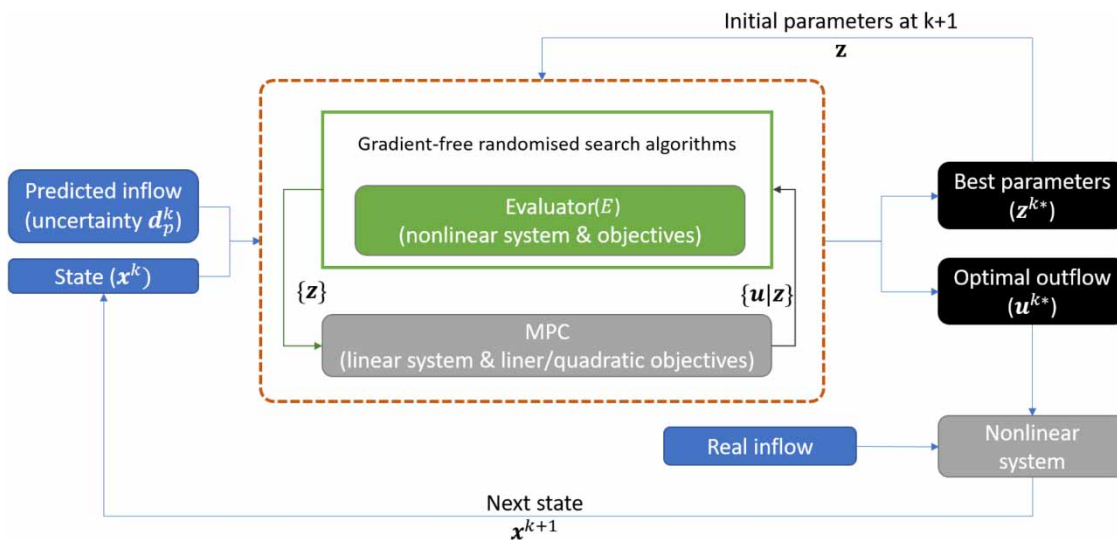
Initial parameters at k+1

$\mathbf{z}$

Predicted inflow (uncertainty $\boldsymbol{d}_p^k$)

State ($\boldsymbol{x}^k$)

Gradient-free randomised search algorithms

Evaluator($E$) (nonlinear system & objectives)

$\{\boldsymbol{z}\}$

$\{\boldsymbol{u}|\boldsymbol{z}\}$

MPC (linear system & liner/quadratic objectives)

Best parameters ($\boldsymbol{z}^{k*}$)

Optimal outflow ($\boldsymbol{u}^{k*}$)

Real inflow

Nonlinear system

Next state

$\boldsymbol{x}^{k+1}$